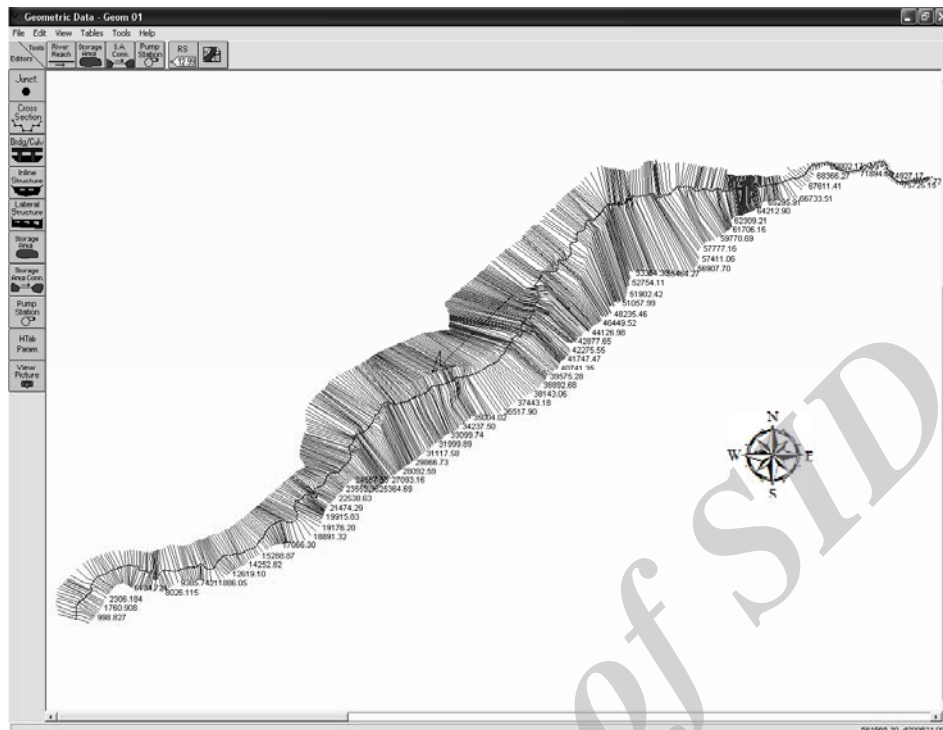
Geometric Data - Geom 01
File Edit View Tables Tools Help
Tools Editors River Reach Storage Area S.A. Conn Pump Station RS

Junct.
Cross Section
Brdg/Culv
Inline Structure
Lateral Structure
Storage Area
Storage Area Conn
Pump Station
HTab Param
View Picture

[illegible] 71894.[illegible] 74927.17 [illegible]
68366.27
67611.41
66733.51
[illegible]
64212.90
62309.21
61706.16
59770.69
57777.16
57411.06
56907.70
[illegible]
52754.11
51902.42
51057.99
48235.46
46449.52
44126.98
42877.65
42275.55
41747.47
40741.35
39575.28
38892.68
38143.06
37443.18
36517.90
35004.02
34237.50
33099.74
31999.89
31117.58
29866.73
28092.59
27093.16
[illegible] 25384.69
22638.63
21474.29
19915.83
19176.20
18891.32
17066.30
15268.87
14252.82
12619.10
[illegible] 11886.05
8026.115
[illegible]
2306.184
1760.908
998.827

N
W
E
S

of SID